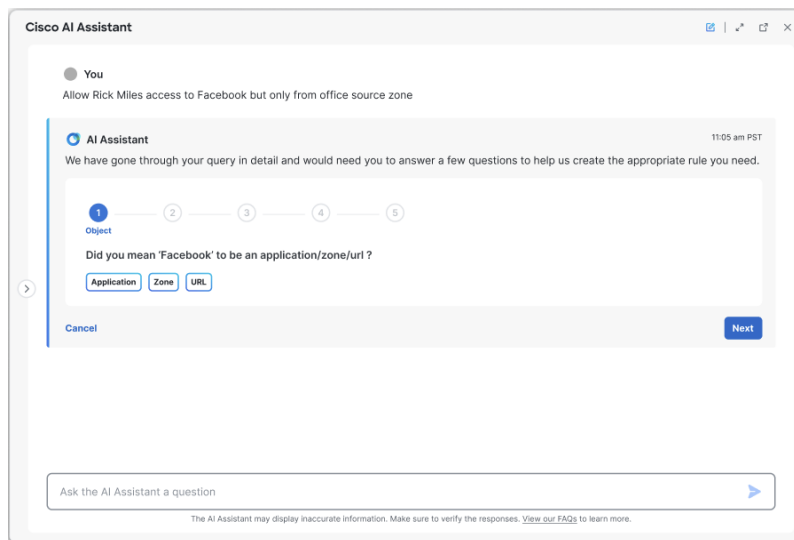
Cisco AI Assistant

You

Allow Rick Miles access to Facebook but only from office source zone

AI Assistant

11:05 am PST

We have gone through your query in detail and would need you to answer a few questions to help us create the appropriate rule you need.

1 2 3 4 5

Object

Did you mean 'Facebook' to be an application/zone/url ?

Application Zone URL

Cancel

Next

Ask the AI Assistant a question

The AI Assistant may display inaccurate information. Make sure to verify the responses. View our FAQs to learn more.